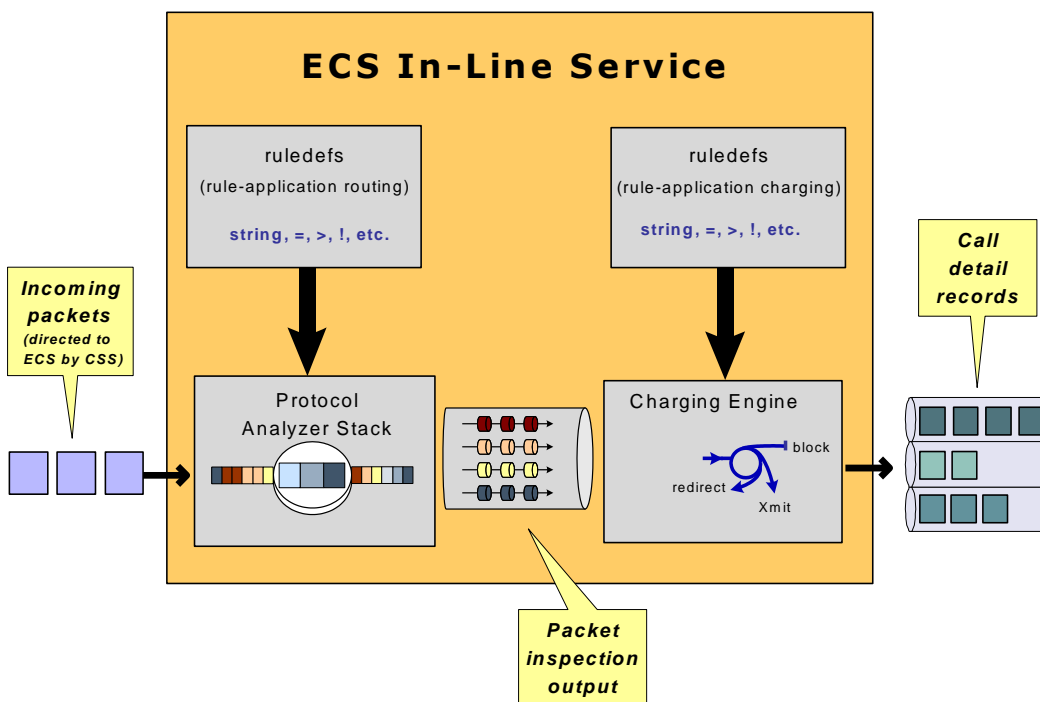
ECS In-Line Service

ruledefs
(rule-application routing)
string, =, >, !, etc.

ruledefs
(rule-application charging)
string, =, >, !, etc.

Incoming packets
(directed to ECS by CSS)

Call detail records

Protocol Analyzer Stack

Charging Engine

block

redirect

Xmit

Packet inspection output